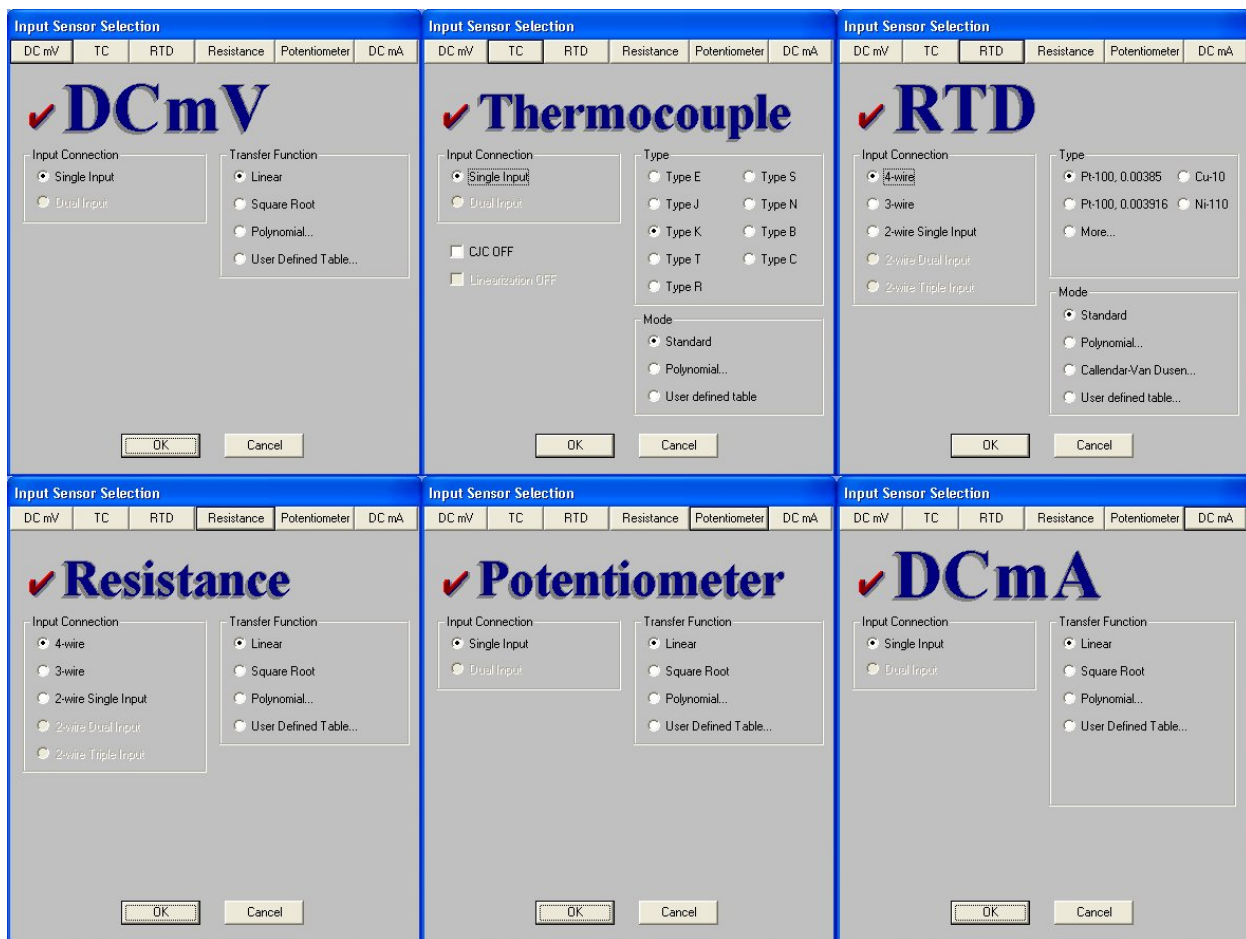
Input Sensor Selection
DC mV | TC | RTD | Resistance | Potentiometer | DC mA

✔DCmV

Input Connection
Single Input
Dual Input

Transfer Function
Linear
Square Root
Polynomial...
User Defined Table...

OK
Cancel

Input Sensor Selection
DC mV | TC | RTD | Resistance | Potentiometer | DC mA

✔Thermocouple

Input Connection
Single Input
Dual Input

CJC OFF
Linearization OFF

Type
Type E
Type S
Type J
Type N
Type K
Type B
Type T
Type C
Type R

Mode
Standard
Polynomial...
User defined table

OK
Cancel

Input Sensor Selection
DC mV | TC | RTD | Resistance | Potentiometer | DC mA

✔RTD

Input Connection
4-wire
3-wire
2-wire Single Input
2-wire Dual Input
2-wire Triple Input

Type
Pt-100, 0.00385
Cu-10
Pt-100, 0.003916
Ni-110
More...

Mode
Standard
Polynomial...
Callendar-Van Dusen...
User defined table...

OK
Cancel

Input Sensor Selection
DC mV | TC | RTD | Resistance | Potentiometer | DC mA

✔Resistance

Input Connection
4-wire
3-wire
2-wire Single Input
2-wire Dual Input
2-wire Triple Input

Transfer Function
Linear
Square Root
Polynomial...
User Defined Table...

OK
Cancel

Input Sensor Selection
DC mV | TC | RTD | Resistance | Potentiometer | DC mA

✔Potentiometer

Input Connection
Single Input
Dual Input

Transfer Function
Linear
Square Root
Polynomial...
User Defined Table...

OK
Cancel

Input Sensor Selection
DC mV | TC | RTD | Resistance | Potentiometer | DC mA

✔DCmA

Input Connection
Single Input
Dual Input

Transfer Function
Linear
Square Root
Polynomial...
User Defined Table...

OK
Cancel